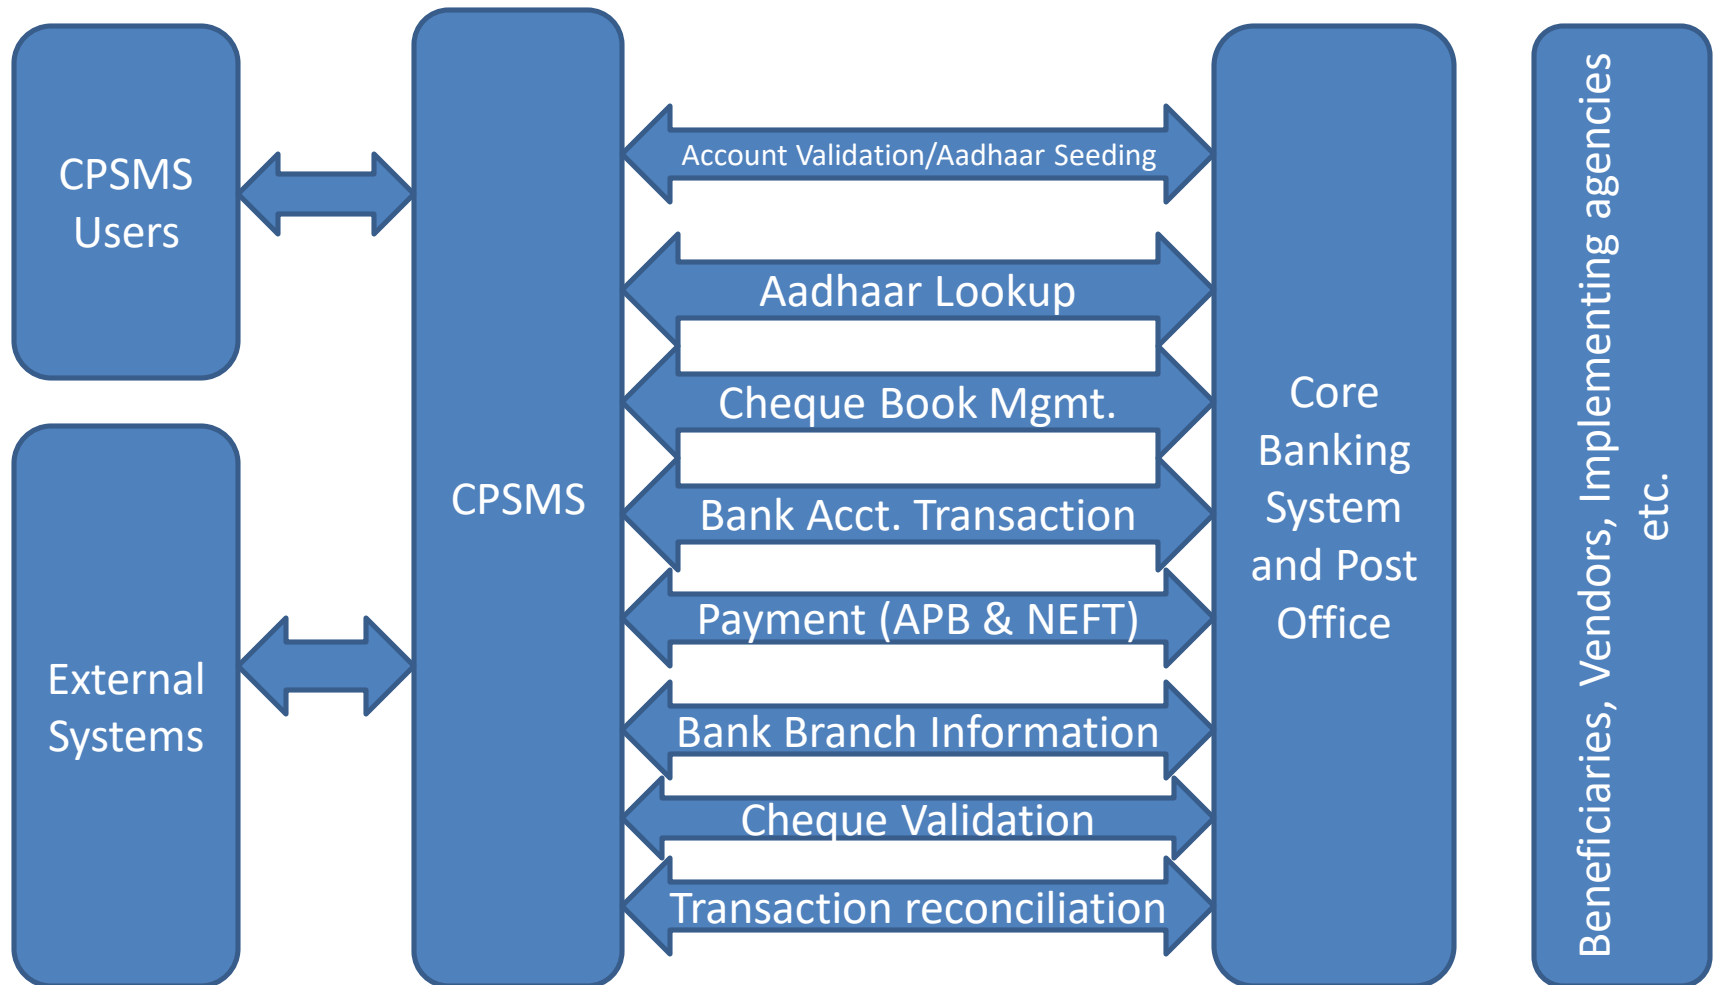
CPSMS Users

External Systems

CPSMS

Account Validation/Aadhaar Seeding

Aadhaar Lookup

Cheque Book Mgmt.

Bank Acct. Transaction

Payment (APB & NEFT)

Bank Branch Information

Cheque Validation

Transaction reconciliation

Core Banking System and Post Office

Beneficiaries, Vendors, Implementing agencies etc.